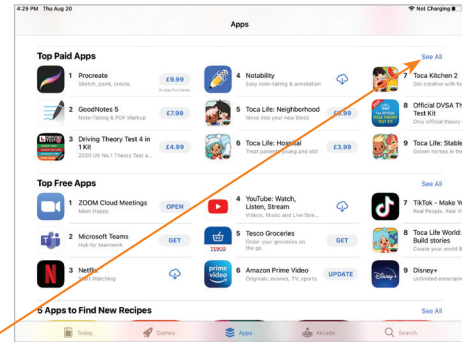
4:29 PM Thu Aug 20

Not Charging

Apps

Top Paid Apps

See All

1 Procreate
Sketch, paint, create.
£9.99
In-App Purchases

4 Notability
Easy note-taking & annotation

7 Toca Kitchen 2
Get creative with fo

2 GoodNotes 5
Note-Taking & PDF Markup
£7.99

5 Toca Life: Neighborhood
Move into your new block
£3.99

8 Official DVSA Th Test Kit
Only official theory

3 Driving Theory Test 4 in 1 Kit
2020 UK No.1 Theory Test a...
£4.99

6 Toca Life: Hospital
Treat patients young and old!
£3.99

9 Toca Life: Stable
Dream horses in the

Top Free Apps

See All

1 ZOOM Cloud Meetings
Meet Happy
OPEN

4 YouTube: Watch, Listen, Stream
Videos, Music and Live Stre...

7 TikTok - Make Yo
Real People. Real Vi

2 Microsoft Teams
Hub for teamwork
GET

5 Tesco Groceries
Order your groceries on the go
GET

8 Toca Life World: Build stories
Create your world &

3 Netflix
Start Watching

6 Amazon Prime Video
Originals, movies, TV, sports
UPDATE

9 Disney+
Unlimited entertain

5 Apps to Find New Recipes

See All

Today
Games
Apps
Arcade
Search